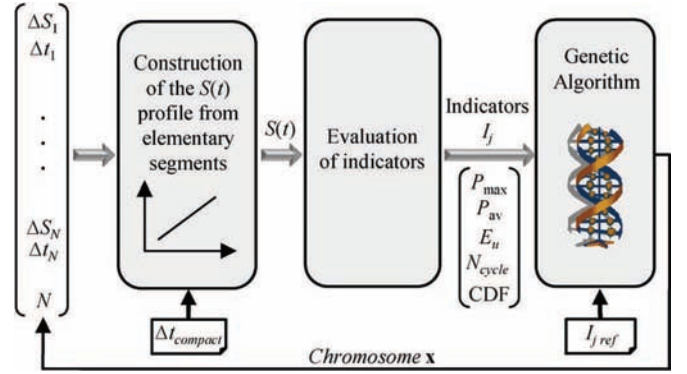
$\Delta S_1$
$\Delta t_1$

.
.
.

$\Delta S_N$
$\Delta t_N$

$N$

Construction of the $S(t)$ profile from elementary segments

$\Delta t_{compact}$

$S(t)$

Evaluation of indicators

Indicators
$I_j$

$P_{\max}$
$P_{av}$
$E_u$
$N_{cycle}$
CDF

Genetic Algorithm

$I_{j\ ref}$

*Chromosome* **x**